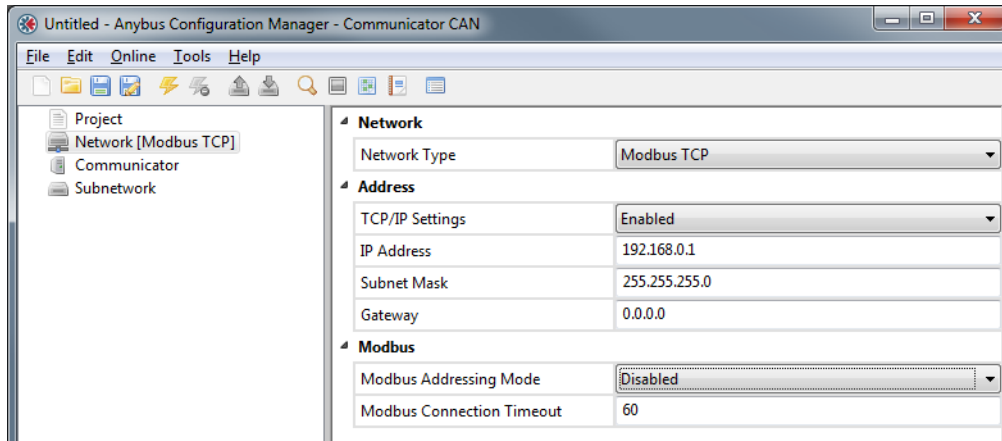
Untitled - Anybus Configuration Manager - Communicator CAN

File Edit Online Tools Help

Project
Network [Modbus TCP]
Communicator
Subnetwork

Network

| Network Type | Modbus TCP |
|---|---|

Address

| TCP/IP Settings | Enabled |
|---|---|
| IP Address | 192.168.0.1 |
| Subnet Mask | 255.255.255.0 |
| Gateway | 0.0.0.0 |

Modbus

| Modbus Addressing Mode | Disabled |
|---|---|
| Modbus Connection Timeout | 60 |